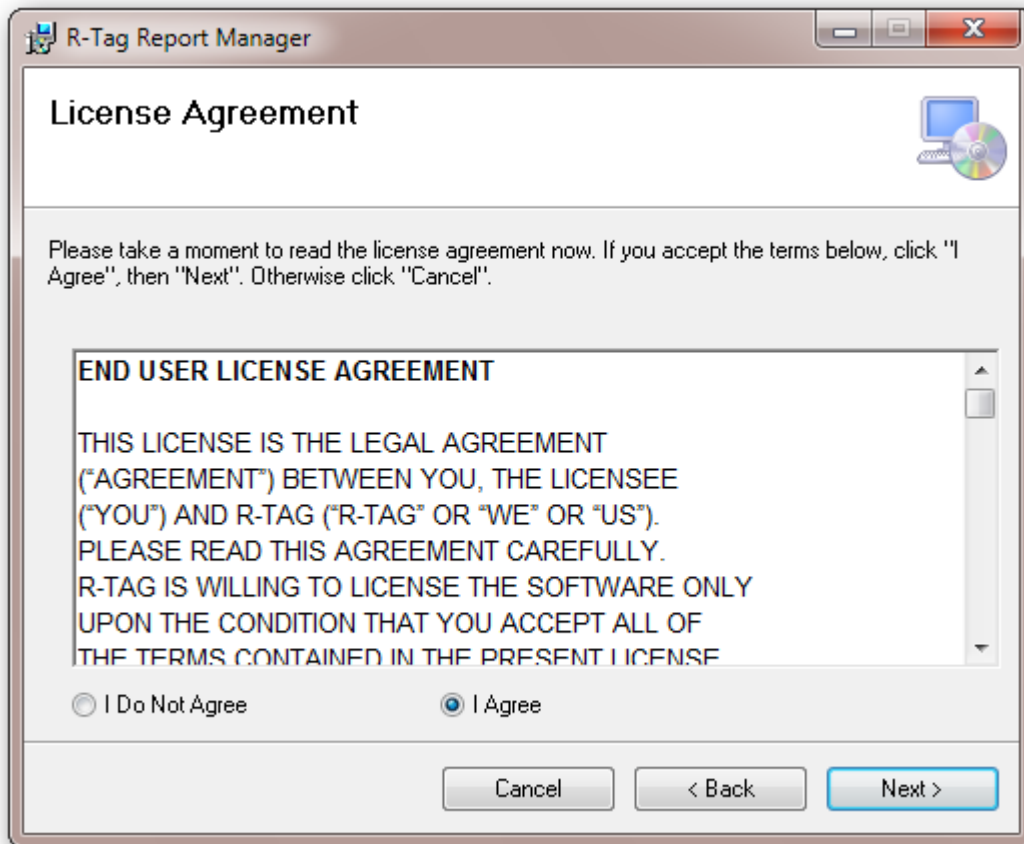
R-Tag Report Manager

License Agreement

Please take a moment to read the license agreement now. If you accept the terms below, click "I Agree", then "Next". Otherwise click "Cancel".

END USER LICENSE AGREEMENT

THIS LICENSE IS THE LEGAL AGREEMENT ("AGREEMENT") BETWEEN YOU, THE LICENSEE ("YOU") AND R-TAG ("R-TAG" OR "WE" OR "US"). PLEASE READ THIS AGREEMENT CAREFULLY. R-TAG IS WILLING TO LICENSE THE SOFTWARE ONLY UPON THE CONDITION THAT YOU ACCEPT ALL OF THE TERMS CONTAINED IN THE PRESENT LICENSE

I Do Not Agree

I Agree

Cancel

< Back

Next >